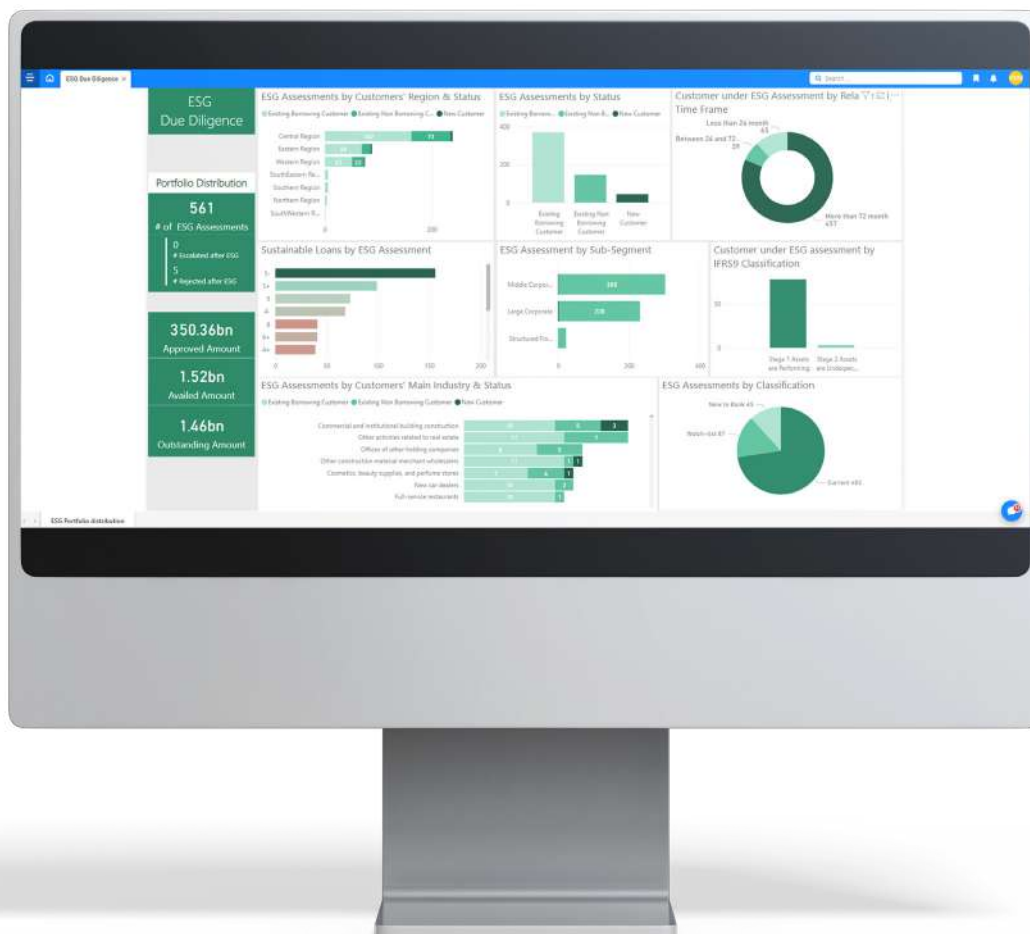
ESG Due Diligence ×

Q Search

ESG
Due Diligence

Portfolio Distribution

561
# of ESG Assessments

0
# Escalated after ESG

5
# Rejected after ESG

350.36bn
Approved Amount

1.52bn
Availed Amount

1.46bn
Outstanding Amount

ESG Assessments by Customers' Region & Status
Existing Borrowing Customer ● Existing Non Borrowing C... ● New Customer
Central Region
Eastern Region
Western Region
SouthEastern Re...
Southern Region
Northern Region
SouthWestern R...
0
200

ESG Assessments by Status
Existing Borrow... ● Existing Non B... ● New Customer
400
200
0
Existing Borrowing Customer
Existing Non Borrowing Customer
New Customer

Customer under ESG Assessment by Rela
Time Frame
Less than 24 month 65
Between 24 and 72... 39
More than 72 month 457

Sustainable Loans by ESG Assessment
1-
1+
3
4
5+
4+
0
50
100
150
200

ESG Assessment by Sub-Segment
Middle Corpo...
Large Corporate
Structured Fin...
0
200
400

Customer under ESG assessment by IFRS9 Classification
50
0
Stage 1 Assets are Performing
Stage 2 Assets are Underper...

ESG Assessments by Customers' Main Industry & Status
Existing Borrowing Customer ● Existing Non Borrowing Customer ● New Customer
Commercial and institutional building construction
Other activities related to real estate
Offices of other holding companies
Other construction material merchant wholesalers
Cosmetics, beauty supplies, and perfume stores
New car dealers
Full-service restaurants

ESG Assessments by Classification
New to Bank 45
Notch-out 87
Current 492

ESG Portfolio distribution